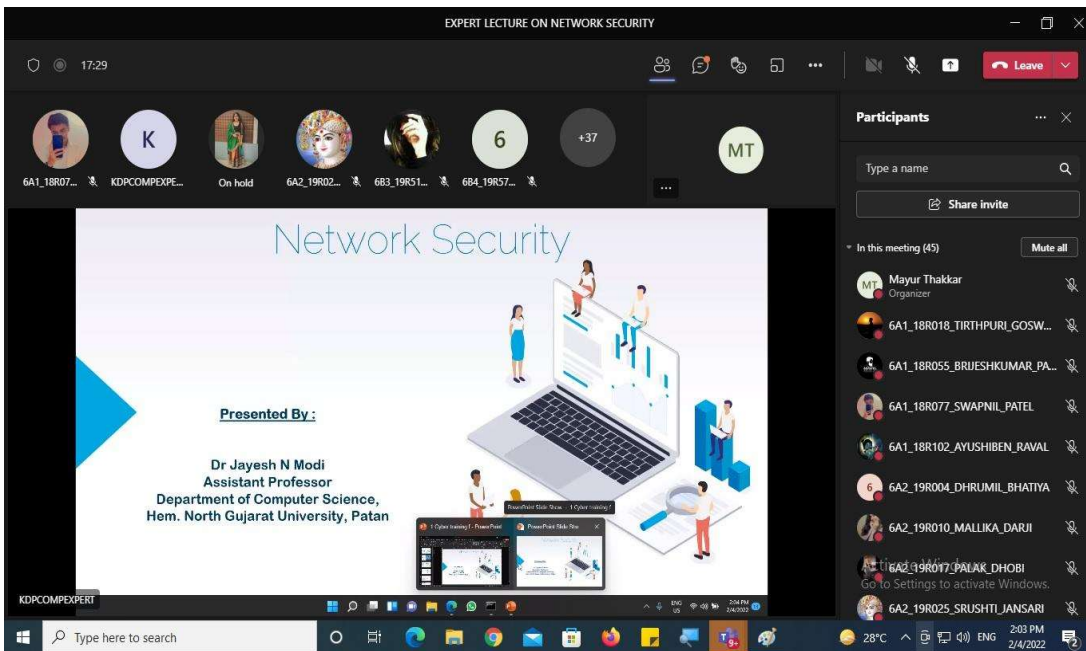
EXPERT LECTURE ON NETWORK SECURITY

17:29

Leave

6A1_18R07... KDPCOMPEXPE... On hold 6A2_19R02... 6B3_19R51... 6B4_19R57... +37

K 6 MT

Participants

Type a name

Share invite

In this meeting (45) Mute all

MT Mayur Thakkar
Organizer

6A1_18R018_TIRTHPURI_GOSW...

6A1_18R055_BRIJESHKUMAR_PA...

6A1_18R077_SWAPNIL_PATEL

6A1_18R102_AYUSHIBEN_RAVAL

6A2_19R004_DHRUMIL_BHATIYA

6A2_19R010_MALLIKA_DARJI

6A2_19R017_PALAK_DHOBI

Activate Windows
Go to Settings to activate Windows.

6A2_19R025_SRUSHTI_JANSARI

Network Security

Presented By :

Dr Jayesh N Modi
Assistant Professor
Department of Computer Science,
Hem. North Gujarat University, Patan

1 Cyber training I - PowerPoint
PowerPoint Slide Show - 1 Cyber training I

ENG US 2:04 PM 2/4/2022

KDPCOMPEXPERT

Type here to search

28°C ENG 2:03 PM 2/4/2022